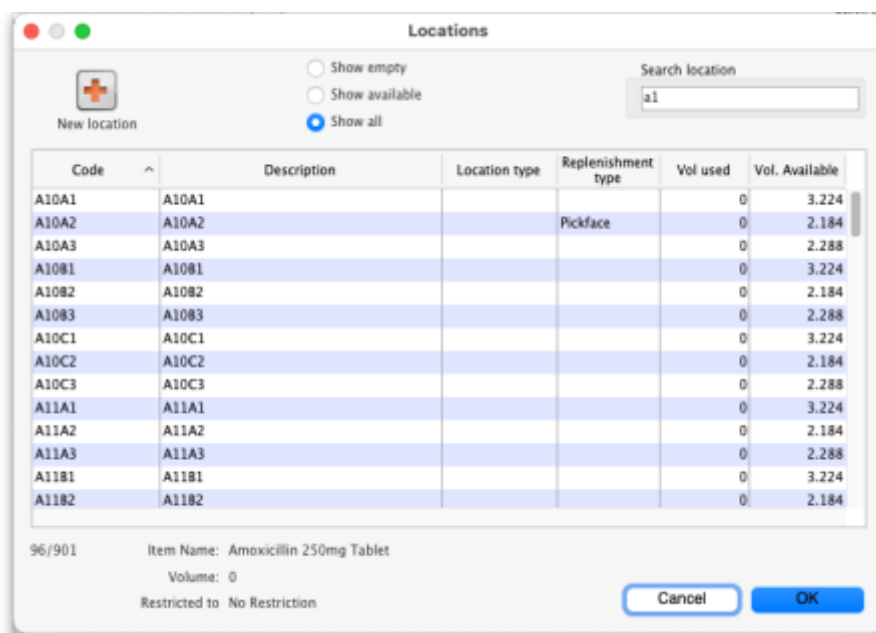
Locations

New location

Show empty
Show available
Show all

Search location
a1

| Code | Description | Location type | Replenishment type | Vol used | Vol. Available |
|---|---|---|---|---|---|
| A10A1 | A10A1 | | | 0 | 3.224 |
| A10A2 | A10A2 | | Pickface | 0 | 2.184 |
| A10A3 | A10A3 | | | 0 | 2.288 |
| A10B1 | A10B1 | | | 0 | 3.224 |
| A10B2 | A10B2 | | | 0 | 2.184 |
| A10B3 | A10B3 | | | 0 | 2.288 |
| A10C1 | A10C1 | | | 0 | 3.224 |
| A10C2 | A10C2 | | | 0 | 2.184 |
| A10C3 | A10C3 | | | 0 | 2.288 |
| A11A1 | A11A1 | | | 0 | 3.224 |
| A11A2 | A11A2 | | | 0 | 2.184 |
| A11A3 | A11A3 | | | 0 | 2.288 |
| A11B1 | A11B1 | | | 0 | 3.224 |
| A11B2 | A11B2 | | | 0 | 2.184 |

96/901

Item Name: Amoxicillin 250mg Tablet
Volume: 0
Restricted to No Restriction

Cancel
OK